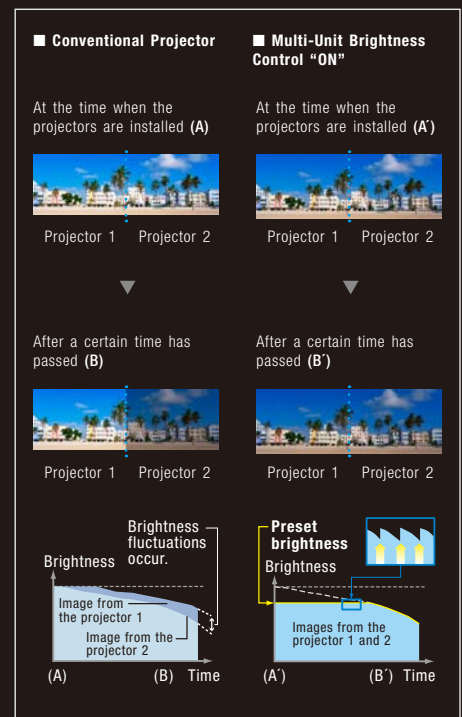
■ Conventional Projector

At the time when the projectors are installed (A)

Projector 1 Projector 2

After a certain time has passed (B)

Projector 1 Projector 2

Brightness fluctuations occur.

Brightness

Image from the projector 1

Image from the projector 2

(A) (B) Time

■ Multi-Unit Brightness Control "ON"

At the time when the projectors are installed (A´)

Projector 1 Projector 2

After a certain time has passed (B´)

Projector 1 Projector 2

Preset brightness

Brightness

Images from the projector 1 and 2

(A´) (B´) Time